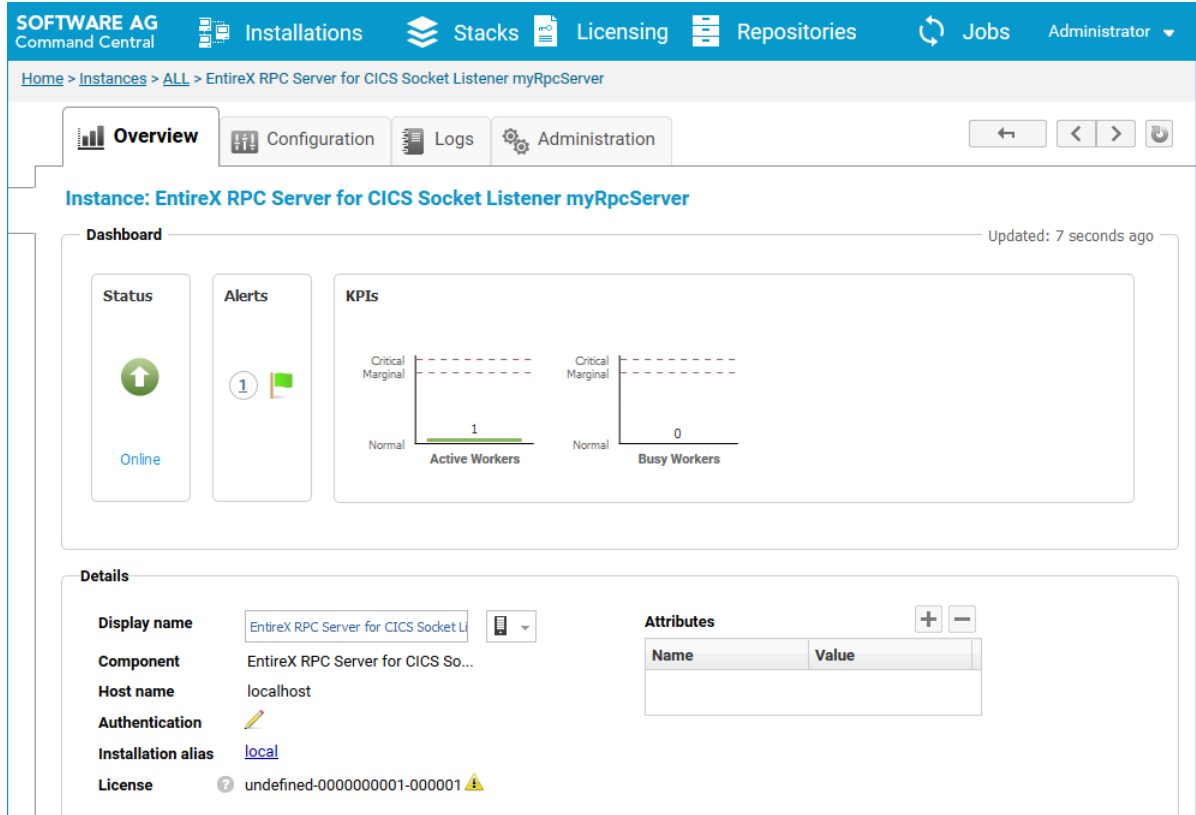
SOFTWARE AG
Command Central

Installations Stacks Licensing Repositories Jobs Administrator

Home > Instances > ALL > EntireX RPC Server for CICS Socket Listener myRpcServer

Overview Configuration Logs Administration

Instance: EntireX RPC Server for CICS Socket Listener myRpcServer

Dashboard

Updated: 7 seconds ago

Status

Online

Alerts

1

KPIs

Critical
Marginal
Normal
1
Active Workers

Critical
Marginal
Normal
0
Busy Workers

Details

Display name EntireX RPC Server for CICS Socket Li

Component EntireX RPC Server for CICS So...

Host name localhost

Authentication

Installation alias local

License undefined-0000000001-000001

Attributes

| Name | Value |
|---|---|
| | |